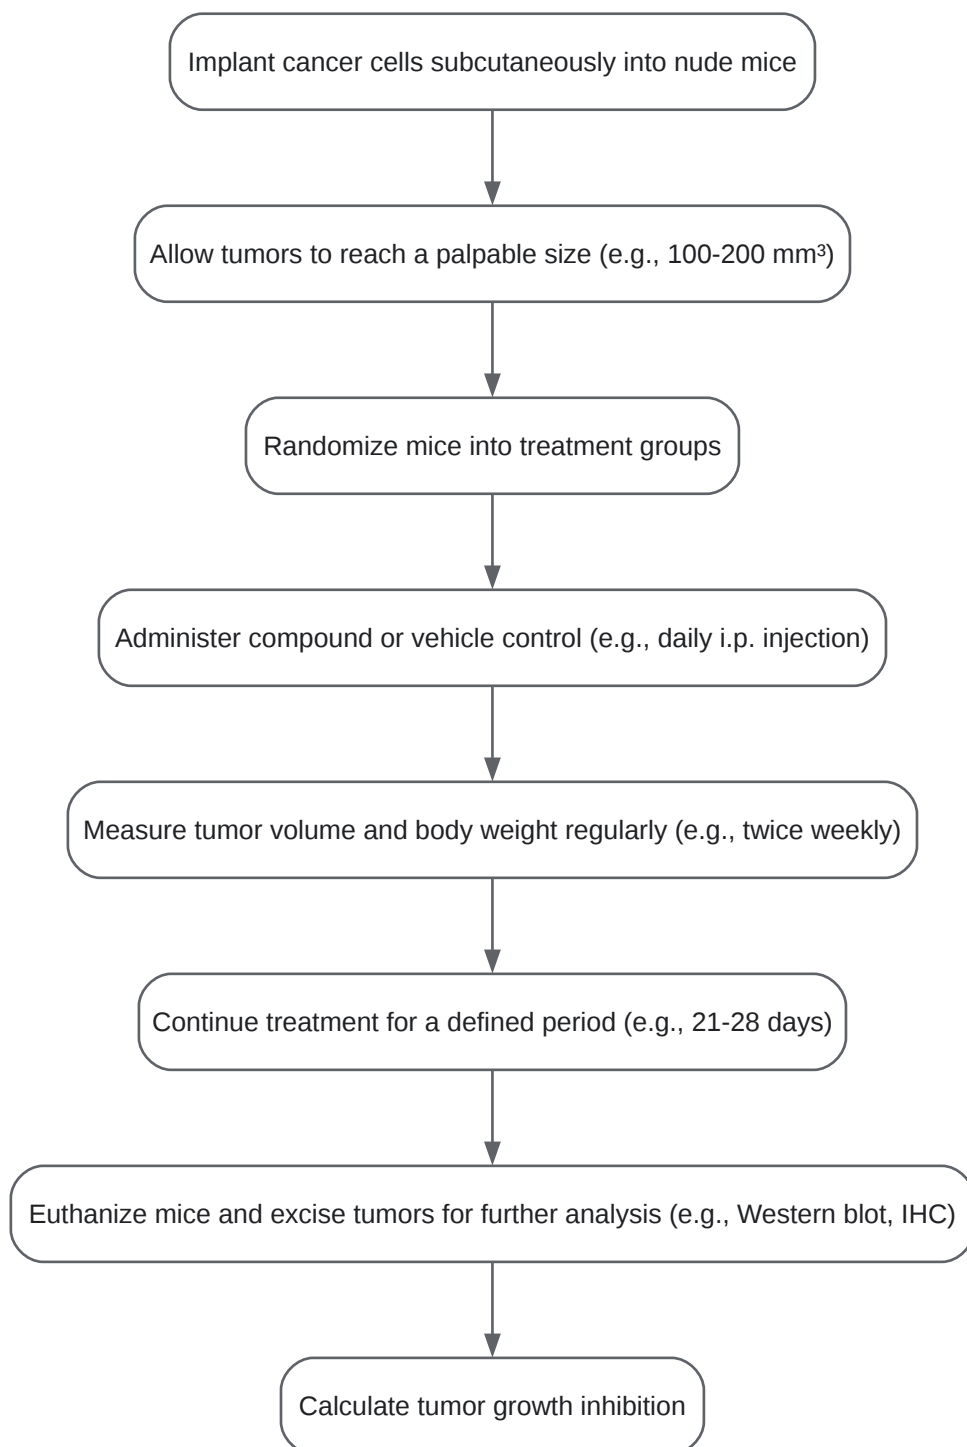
Implant cancer cells subcutaneously into nude mice

Allow tumors to reach a palpable size (e.g., 100-200 mm³)

Randomize mice into treatment groups

Administer compound or vehicle control (e.g., daily i.p. injection)

Measure tumor volume and body weight regularly (e.g., twice weekly)

Continue treatment for a defined period (e.g., 21-28 days)

Euthanize mice and excise tumors for further analysis (e.g., Western blot, IHC)

Calculate tumor growth inhibition